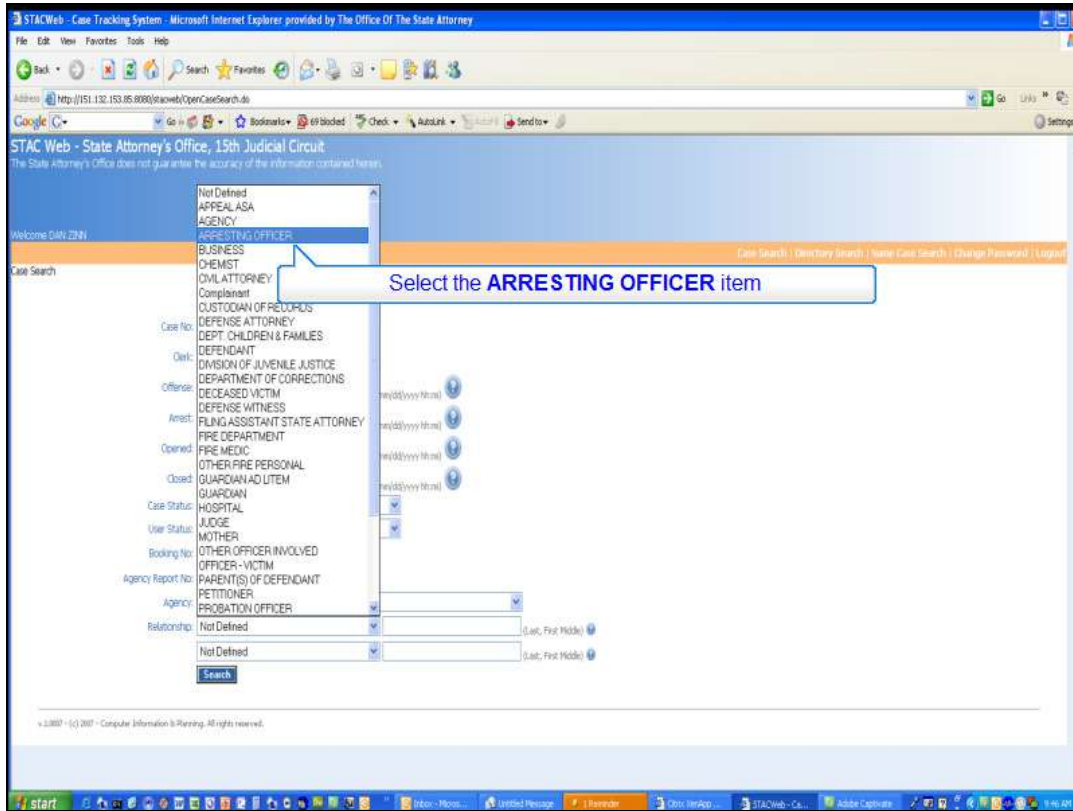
STACWeb - Case Tracking System - Microsoft Internet Explorer provided by The Office Of The State Attorney

File Edit View Favorites Tools Help

Back Search Favorites

Address http://151.132.153.85:8080/stacweb/OpenCaseSearch.do

Go Links

Google G- Go Bookmarks 69 blocked Check AutoLink Send to Settings

STAC Web - State Attorney's Office, 15th Judicial Circuit

The State Attorney's Office does not guarantee the accuracy of the information contained herein.

Welcome DAN ZINN

Case Search | Directory Search | Name Case Search | Change Password | Logout

Case Search

Not Defined
APPEAL ASA
AGENCY
ARRESTING OFFICER
BUSINESS
CHEMIST
CIVIL ATTORNEY
Complainant
CUSTODIAN OF RECORDS
DEFENSE ATTORNEY
DEPT. CHILDREN & FAMILIES
DEFENDANT
DIVISION OF JUVENILE JUSTICE
DEPARTMENT OF CORRECTIONS
DECEASED VICTIM
DEFENSE WITNESS
FILING ASSISTANT STATE ATTORNEY
FIRE DEPARTMENT
FIRE MEDIC
OTHER FIRE PERSONAL
GUARDIAN AD LITEM
GUARDIAN
HOSPITAL
JUDGE
MOTHER
OTHER OFFICER INVOLVED
OFFICER - VICTIM
PARENT(S) OF DEFENDANT
PETITIONER
PROBATION OFFICER

Select the ARRESTING OFFICER item

Case No:
Clerk:
Offense: mm/dd/yyyy hh:mi)
Arrest: mm/dd/yyyy hh:mi)
Opened: mm/dd/yyyy hh:mi)
Closed: mm/dd/yyyy hh:mi)
Case Status:
User Status:
Booking No:
Agency Report No:
Agency:
Relationship: Not Defined (Last, First Middle)
Not Defined (Last, First Middle)
Search

v.2.0007 - (c) 2007 - Computer Information & Planning. All rights reserved.

start Inbox - Micros... Untitled Message 1 Reminder Citrix ItemApp... STACWeb - Ca... Adobe Captivate 9:46 AM